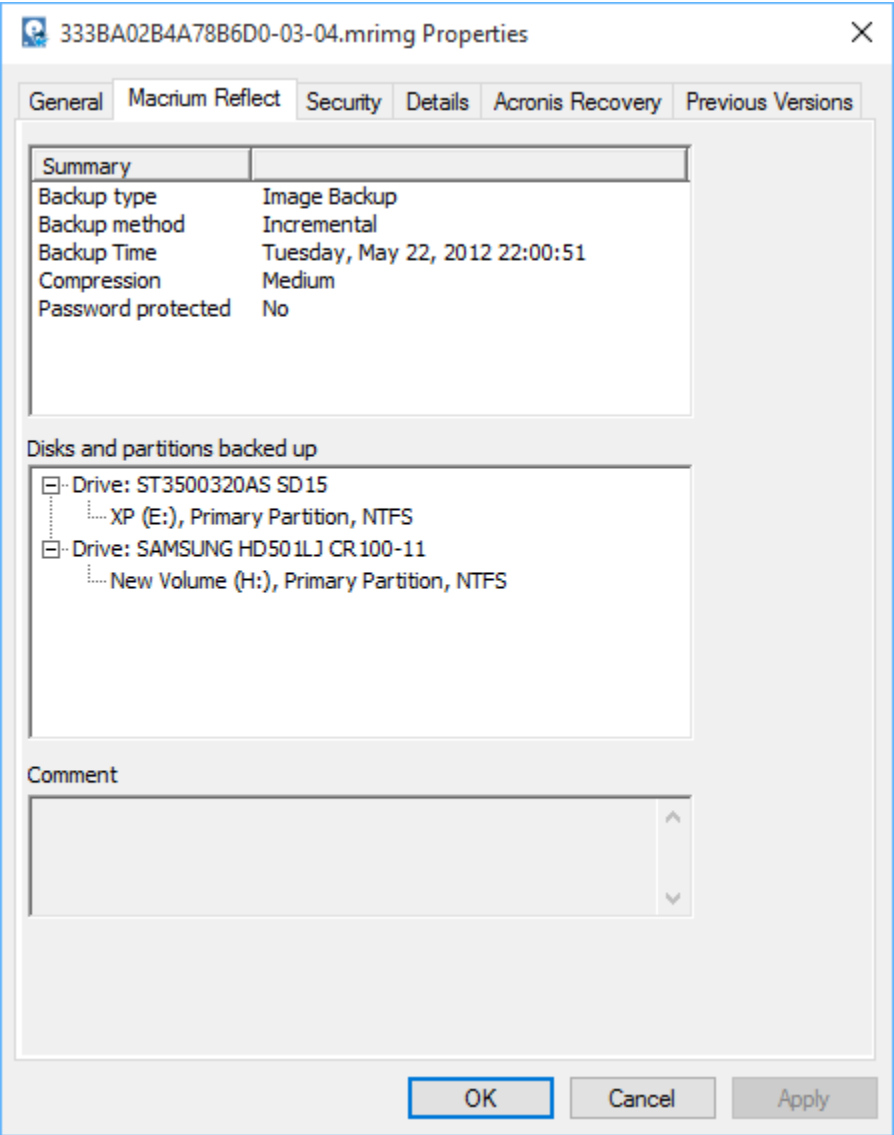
333BA02B4A78B6D0-03-04.mrimg Properties

General | Macrium Reflect | Security | Details | Acronis Recovery | Previous Versions

| Summary | |
|---|---|
| Backup type | Image Backup |
| Backup method | Incremental |
| Backup Time | Tuesday, May 22, 2012 22:00:51 |
| Compression | Medium |
| Password protected | No |

Disks and partitions backed up

Drive: ST3500320AS SD15
XP (E:), Primary Partition, NTFS
Drive: SAMSUNG HD501LJ CR100-11
New Volume (H:), Primary Partition, NTFS

Comment

OK | Cancel | Apply